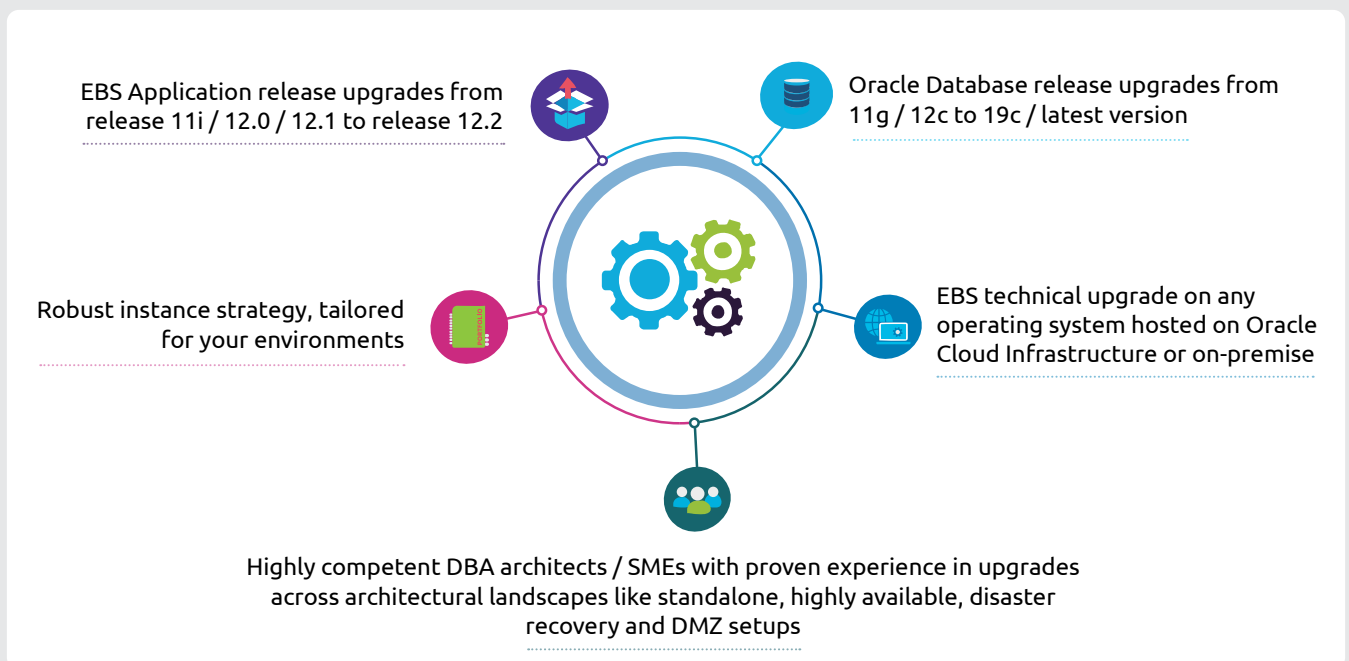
EBS Application release upgrades from release 11i / 12.0 / 12.1 to release 12.2

Oracle Database release upgrades from 11g / 12c to 19c / latest version

Robust instance strategy, tailored for your environments

EBS technical upgrade on any operating system hosted on Oracle Cloud Infrastructure or on-premise

Highly competent DBA architects / SMEs with proven experience in upgrades across architectural landscapes like standalone, highly available, disaster recovery and DMZ setups